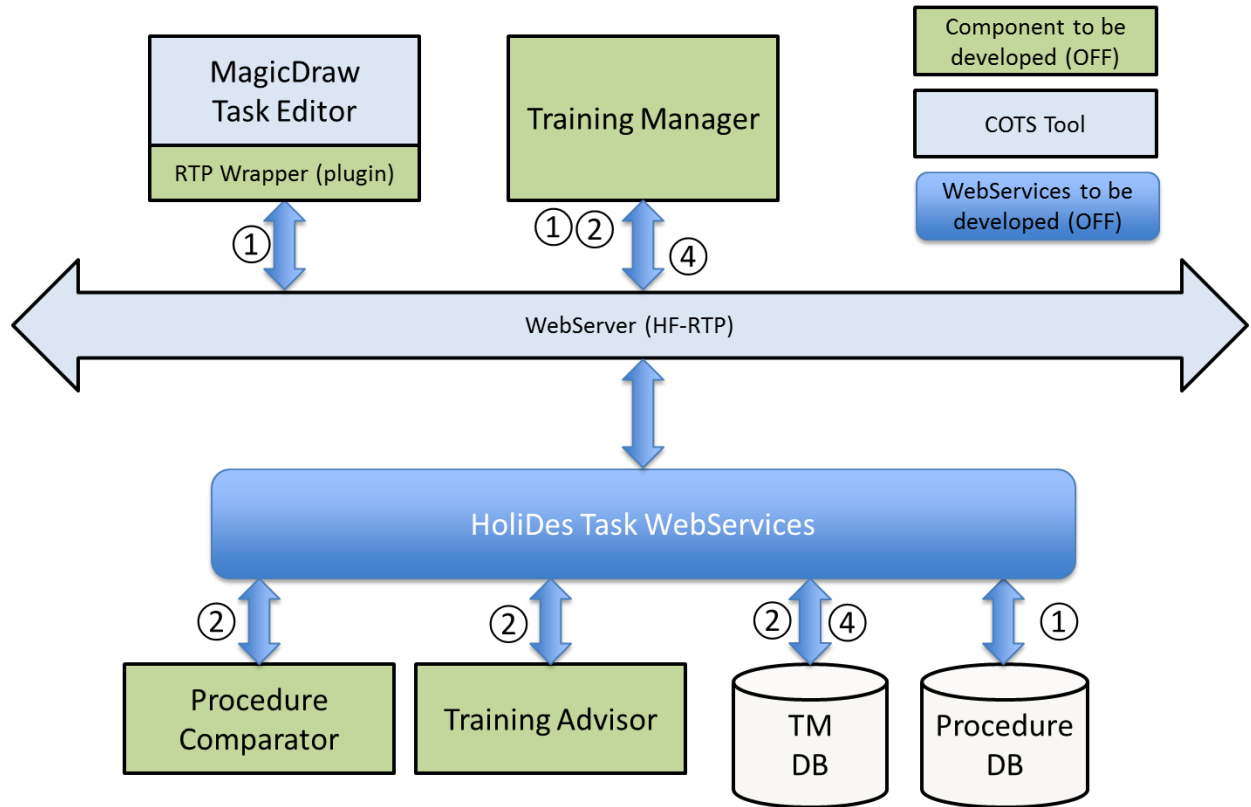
MagicDraw Task Editor

RTP Wrapper (plugin)

Training Manager

Component to be developed (OFF)

COTS Tool

WebServices to be developed (OFF)

①

①②

④

WebServer (HF-RTP)

HoliDes Task WebServices

②

②

②

④

①

Procedure Comparator

Training Advisor

TM DB

Procedure DB